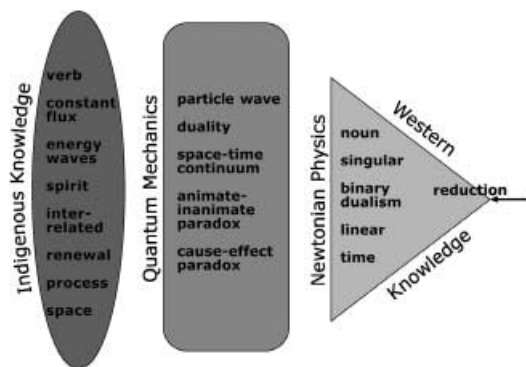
Indigenous Knowledge

verb
constant flux
energy waves
spirit
inter-related
renewal
process
space

Quantum Mechanics

particle wave
duality
space-time continuum
animate-inanimate paradox
cause-effect paradox

Newtonian Physics

noun
singular
binary dualism
linear
time

Western
reduction
Knowledge